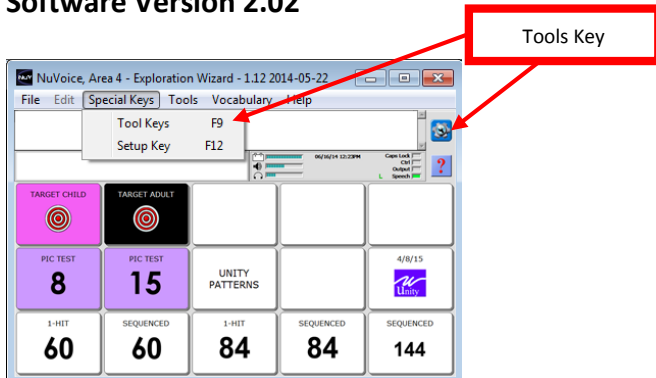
Software Version 2.02

Tools Key

NuVoice, Area 4 - Exploration Wizard - 1.12 2014-05-22

File Edit Special Keys Tools Vocabulary Help

Tool Keys F9
Setup Key F12

06/16/14 12:23PM
Caps Lock
Ctrl
Output
Speech

?

TARGET CHILD

TARGET ADULT

PIC TEST
8

PIC TEST
15

UNITY PATTERNS

4/8/15
Unity

1-HIT
60

SEQUENCED
60

1-HIT
84

SEQUENCED
84

SEQUENCED
144